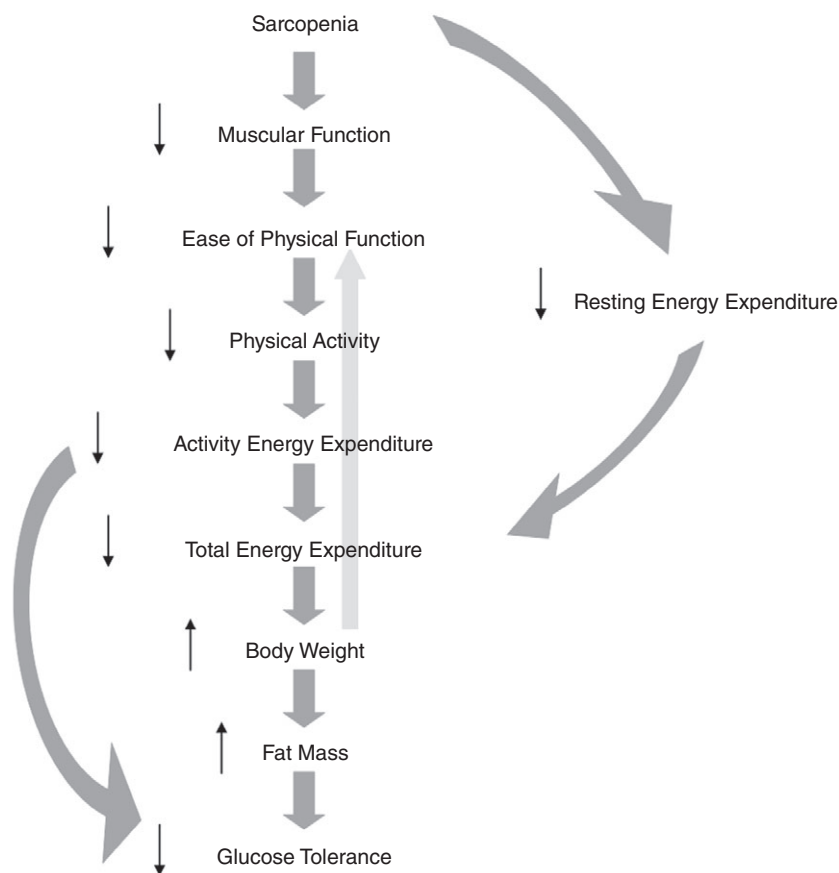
Sarcopenia

Muscular Function

Ease of Physical Function

Resting Energy Expenditure

Physical Activity

Activity Energy Expenditure

Total Energy Expenditure

Body Weight

Fat Mass

Glucose Tolerance